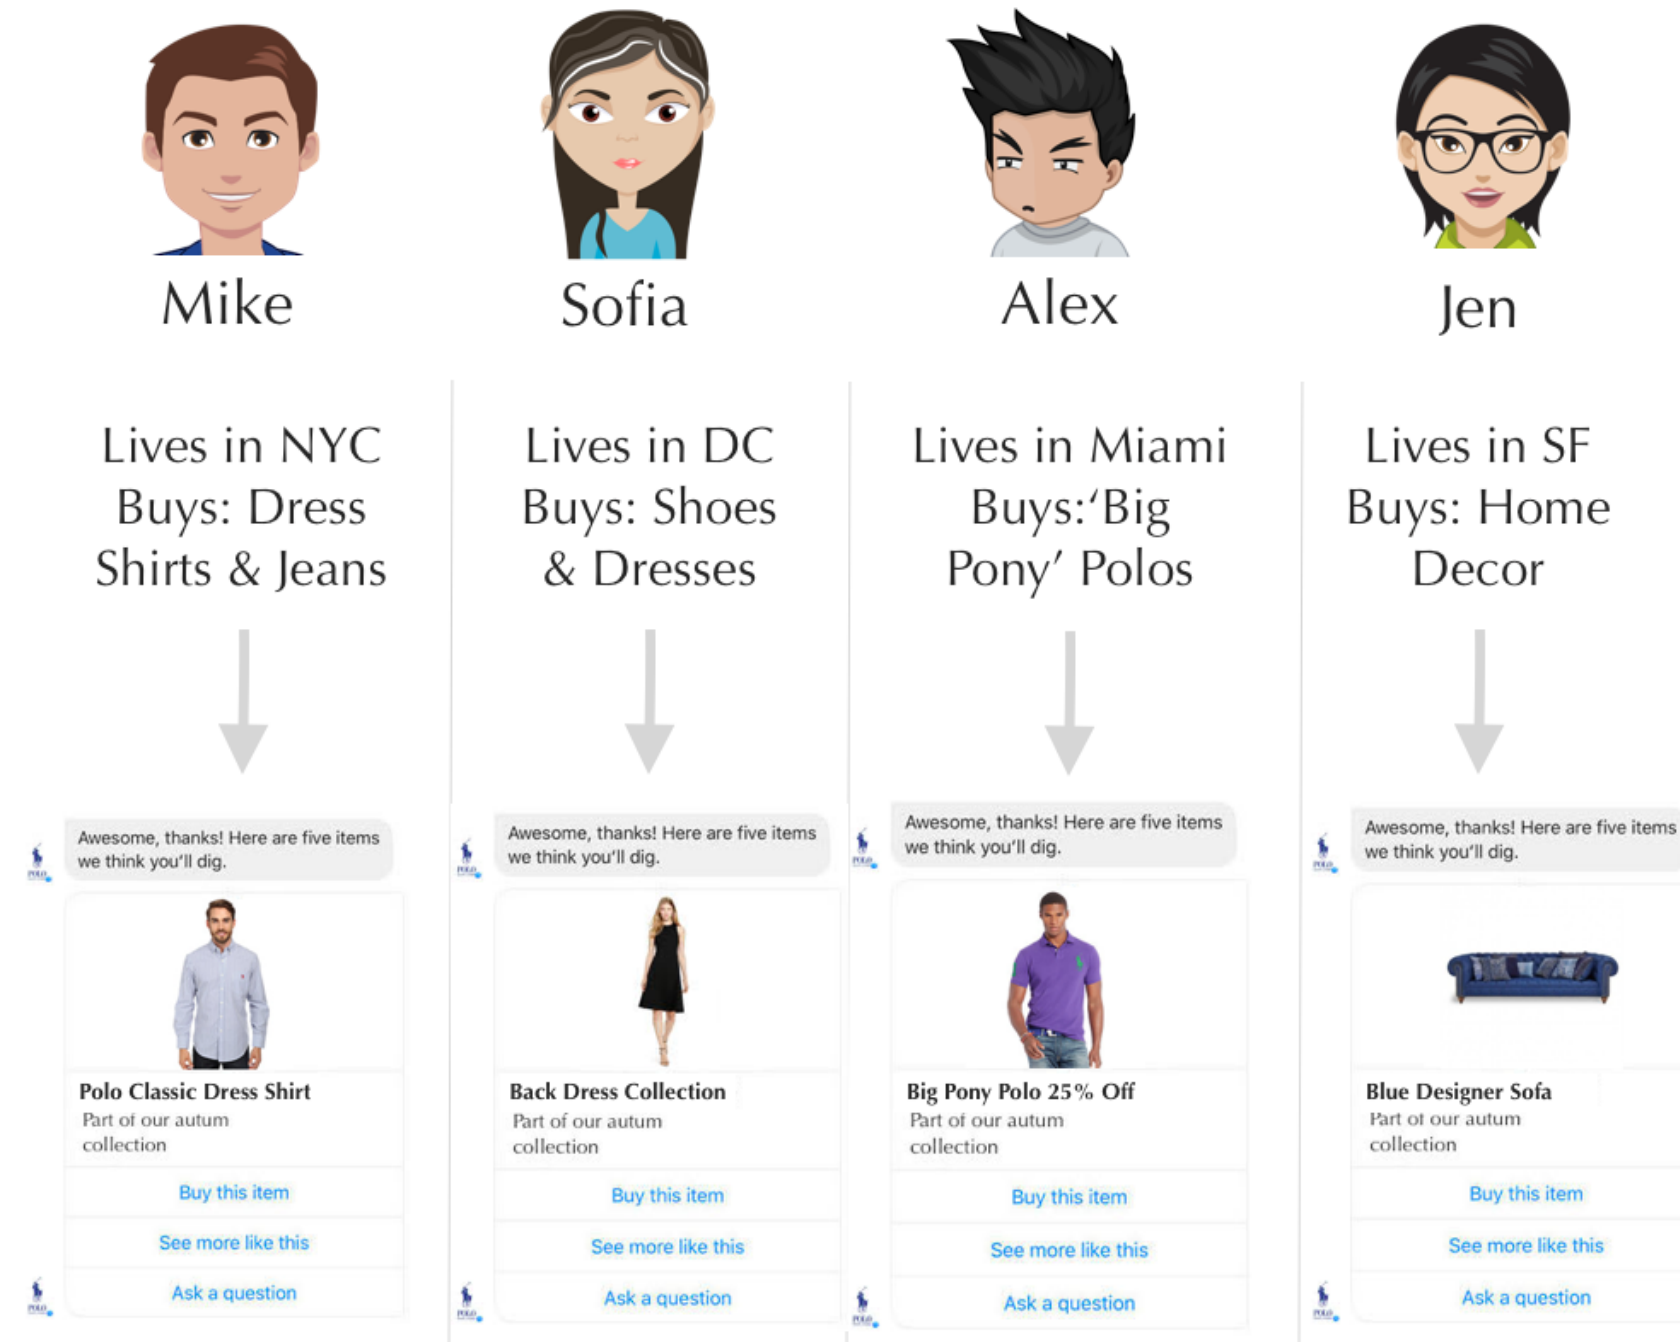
Mike

Lives in NYC
Buys: Dress Shirts & Jeans

POLO

Awesome, thanks! Here are five items we think you'll dig.

Polo Classic Dress Shirt
Part of our autum collection

Buy this item

See more like this

Ask a question

POLO

Sofia

Lives in DC
Buys: Shoes & Dresses

POLO

Awesome, thanks! Here are five items we think you'll dig.

Back Dress Collection
Part of our autum collection

Buy this item

See more like this

Ask a question

POLO

Alex

Lives in Miami
Buys:'Big Pony' Polos

POLO

Awesome, thanks! Here are five items we think you'll dig.

Big Pony Polo 25% Off
Part of our autum collection

Buy this item

See more like this

Ask a question

POLO

Jen

Lives in SF
Buys: Home Decor

POLO

Awesome, thanks! Here are five items we think you'll dig.

Blue Designer Sofa
Part of our autum collection

Buy this item

See more like this

Ask a question

POLO